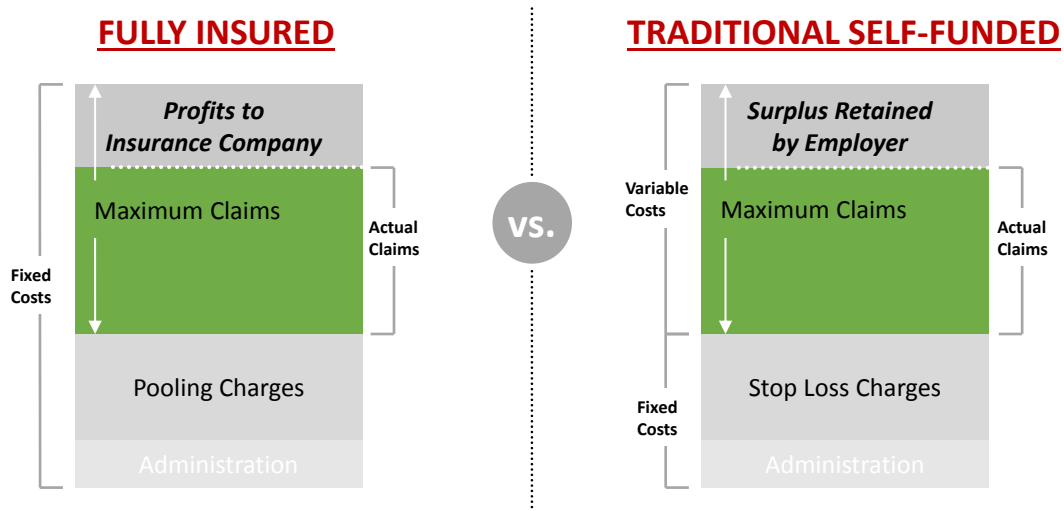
FULLY INSURED

Profits to Insurance Company

Maximum Claims

Actual Claims

Fixed Costs

Pooling Charges

Administration

vs.

TRADITIONAL SELF-FUNDED

Surplus Retained by Employer

Variable Costs

Maximum Claims

Actual Claims

Stop Loss Charges

Fixed Costs

Administration